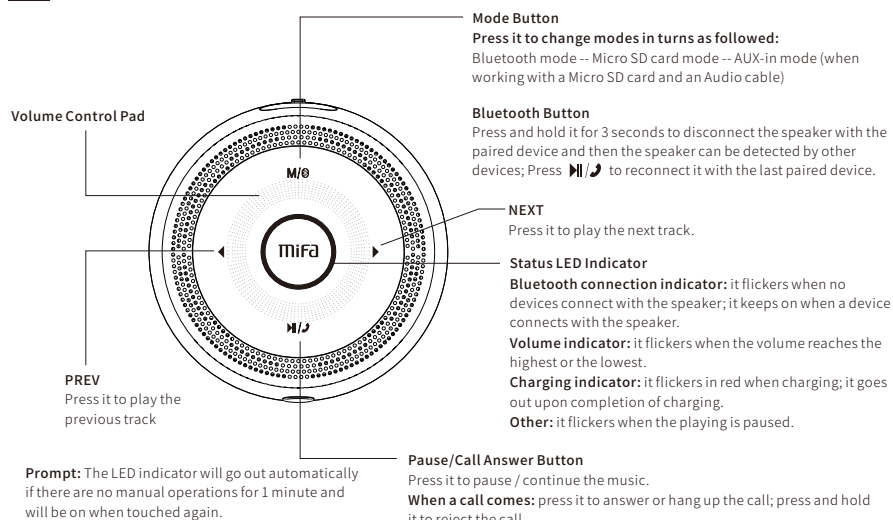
Mode Button
Press it to change modes in turns as followed:
Bluetooth mode -- Micro SD card mode -- AUX-in mode (when working with a Micro SD card and an Audio cable)

Volume Control Pad

Bluetooth Button
Press and hold it for 3 seconds to disconnect the speaker with the paired device and then the speaker can be detected by other devices; Press ▶‖/♪ to reconnect it with the last paired device.

M/ʙ

NEXT
Press it to play the next track.

mifa

Status LED Indicator
Bluetooth connection indicator: it flickers when no devices connect with the speaker; it keeps on when a device connects with the speaker.
Volume indicator: it flickers when the volume reaches the highest or the lowest.
Charging indicator: it flickers in red when charging; it goes out upon completion of charging.
Other: it flickers when the playing is paused.

▶‖/♪

PREV
Press it to play the previous track

Prompt: The LED indicator will go out automatically if there are no manual operations for 1 minute and will be on when touched again.

Pause/Call Answer Button
Press it to pause / continue the music.
When a call comes: press it to answer or hang up the call; press and hold it to reject the call.